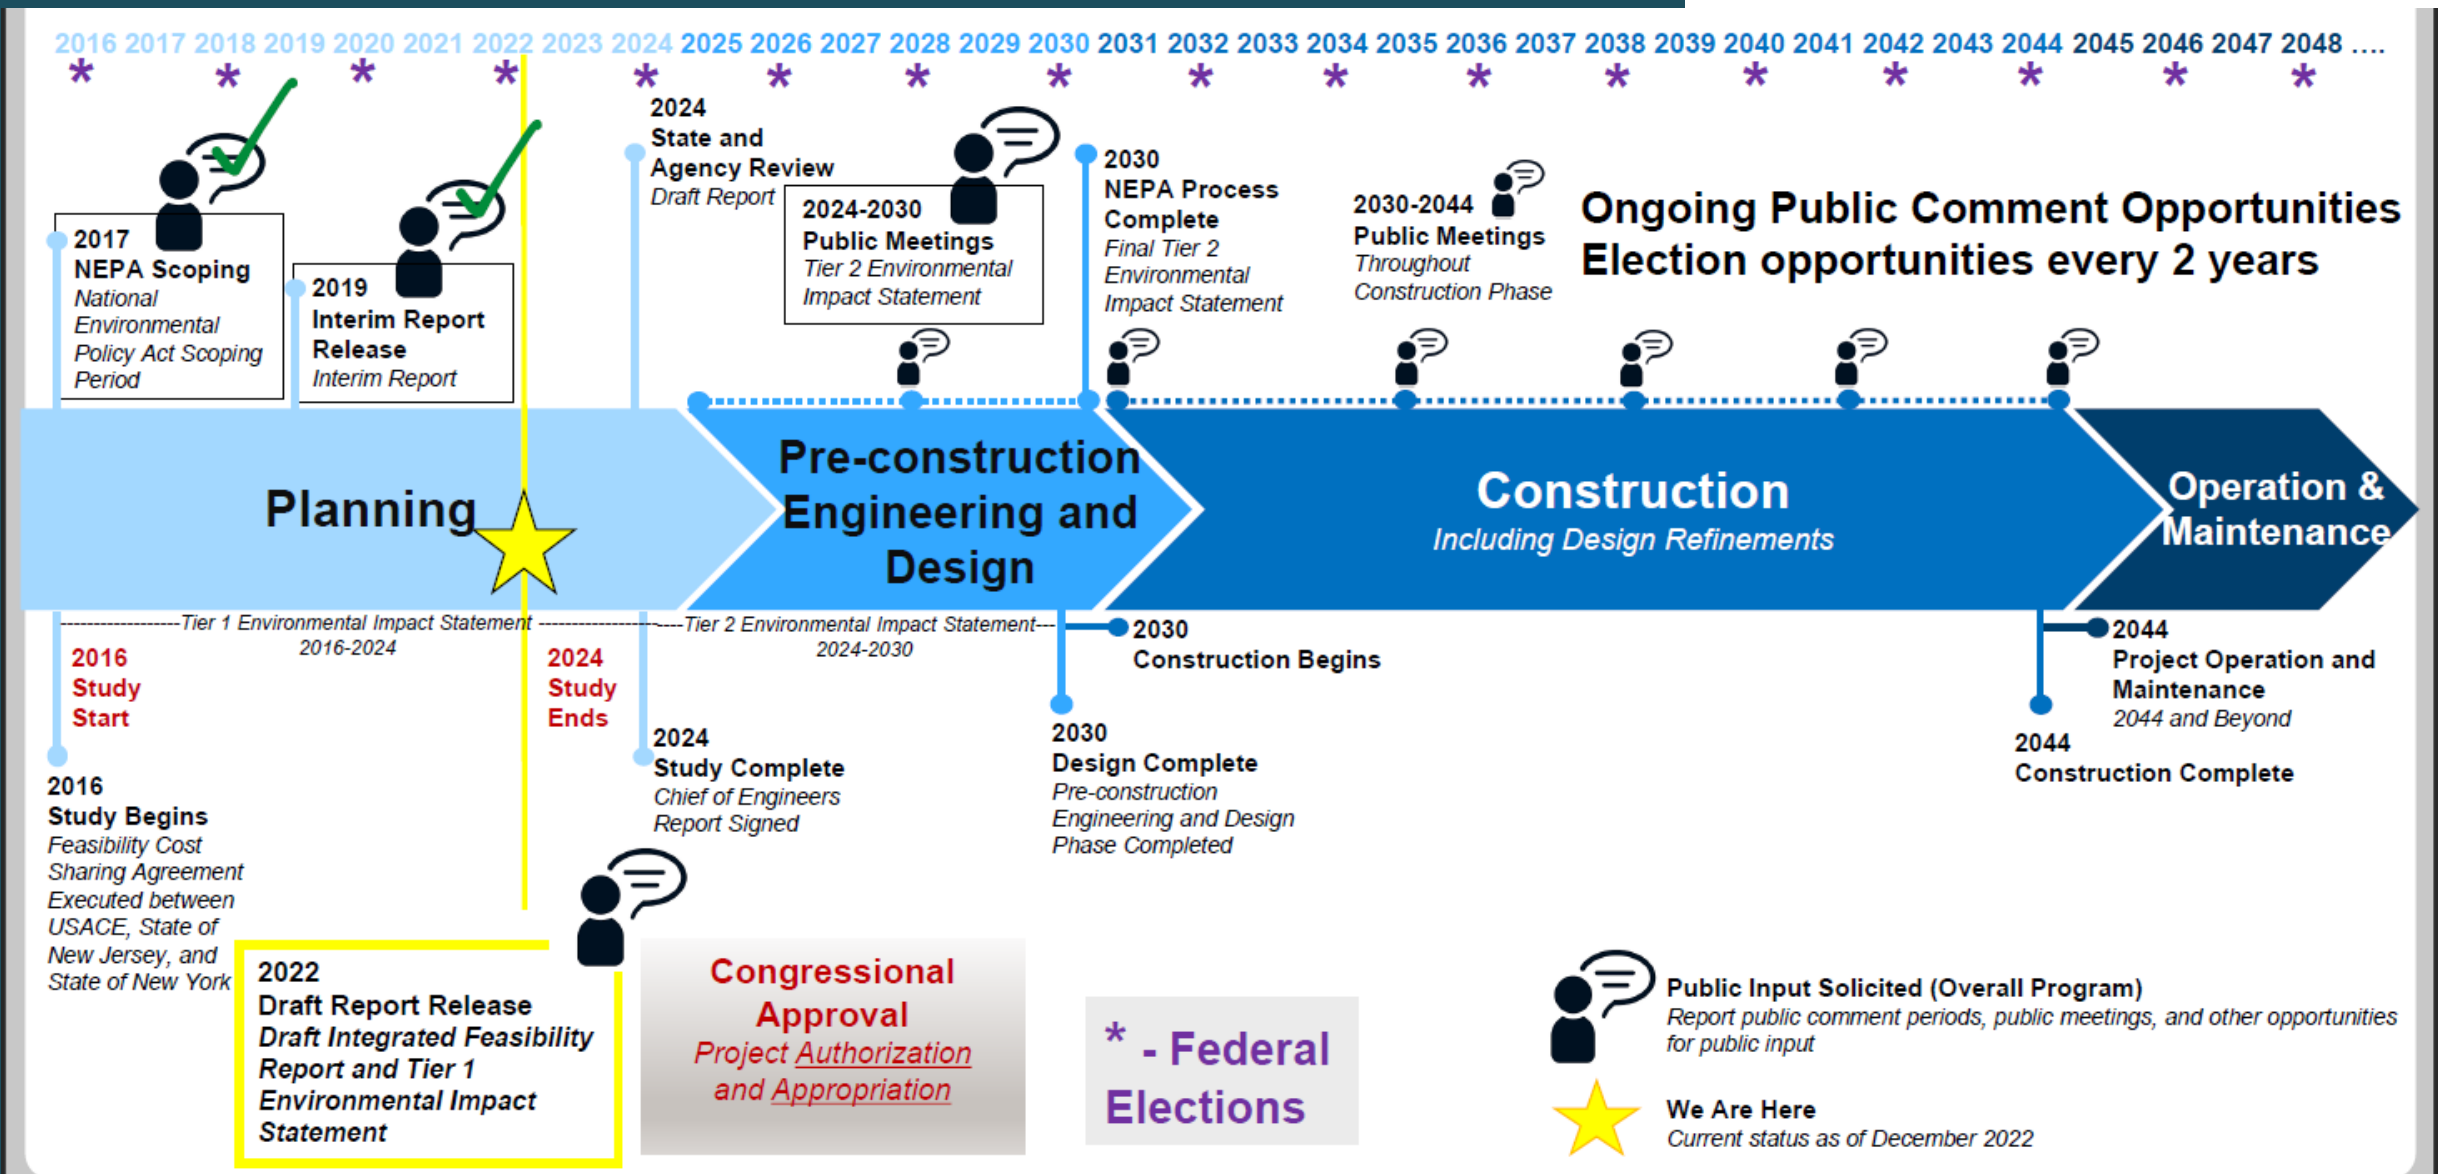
2016 2017 2018 2019 2020 2021 2022 2023 2024 2025 2026 2027 2028 2029 2030 2031 2032 2033 2034 2035 2036 2037 2038 2039 2040 2041 2042 2043 2044 2045 2046 2047 2048 ....

2017
NEPA Scoping
National Environmental Policy Act Scoping Period

2019
Interim Report Release
Interim Report

2024
State and Agency Review
Draft Report

2024-2030
Public Meetings
Tier 2 Environmental Impact Statement

2030
NEPA Process Complete
Final Tier 2 Environmental Impact Statement

2030-2044
Public Meetings
Throughout Construction Phase

Ongoing Public Comment Opportunities
Election opportunities every 2 years

Planning

Pre-construction Engineering and Design

Construction
Including Design Refinements

Operation & Maintenance

Tier 1 Environmental Impact Statement 2016-2024

Tier 2 Environmental Impact Statement 2024-2030

2016
Study
Start

2024
Study
Ends

2030
Construction Begins

2044
Project Operation and Maintenance
2044 and Beyond

2016
Study Begins
Feasibility Cost Sharing Agreement Executed between USACE, State of New Jersey, and State of New York

2024
Study Complete
Chief of Engineers Report Signed

2030
Design Complete
Pre-construction Engineering and Design Phase Completed

2044
Construction Complete

2022
Draft Report Release
Draft Integrated Feasibility Report and Tier 1 Environmental Impact Statement

Congressional Approval
Project Authorization and Appropriation

* - Federal Elections

Public Input Solicited (Overall Program)
Report public comment periods, public meetings, and other opportunities for public input

We Are Here
Current status as of December 2022